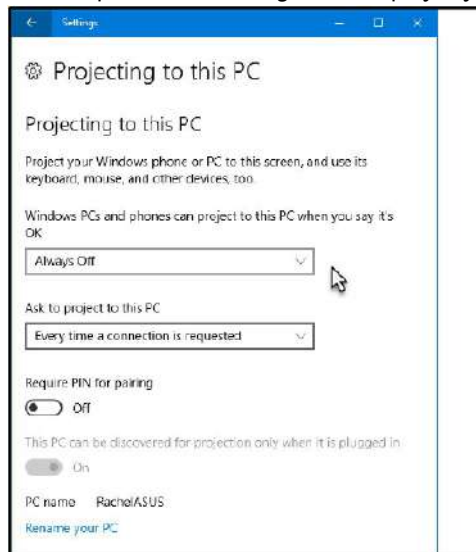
Settings

Projecting to this PC

Projecting to this PC

Project your Windows phone or PC to this screen, and use its keyboard, mouse, and other devices, too.

Windows PCs and phones can project to this PC when you say it's OK

Always Off

Ask to project to this PC

Every time a connection is requested

Require PIN for pairing

Off

This PC can be discovered for projection only when it is plugged in

On

PC name RachelASUS

Rename your PC